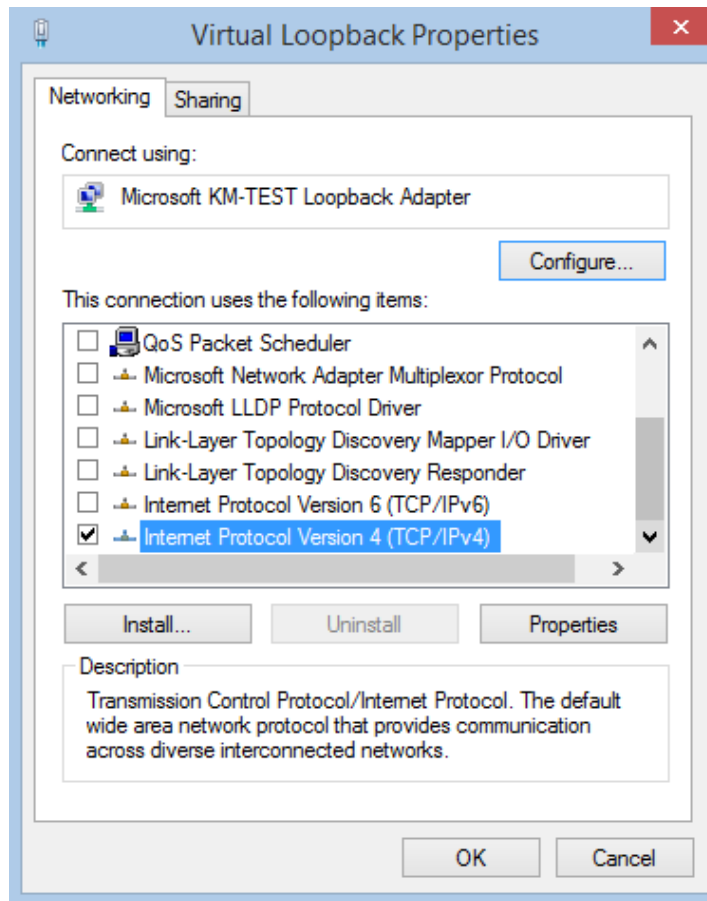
Virtual Loopback Properties

×

Networking

Sharing

Connect using:

Microsoft KM-TEST Loopback Adapter

Configure...

This connection uses the following items:

QoS Packet Scheduler

Microsoft Network Adapter Multiplexor Protocol

Microsoft LLDP Protocol Driver

Link-Layer Topology Discovery Mapper I/O Driver

Link-Layer Topology Discovery Responder

Internet Protocol Version 6 (TCP/IPv6)

Internet Protocol Version 4 (TCP/IPv4)

Install...

Uninstall

Properties

Description

Transmission Control Protocol/Internet Protocol. The default wide area network protocol that provides communication across diverse interconnected networks.

OK

Cancel